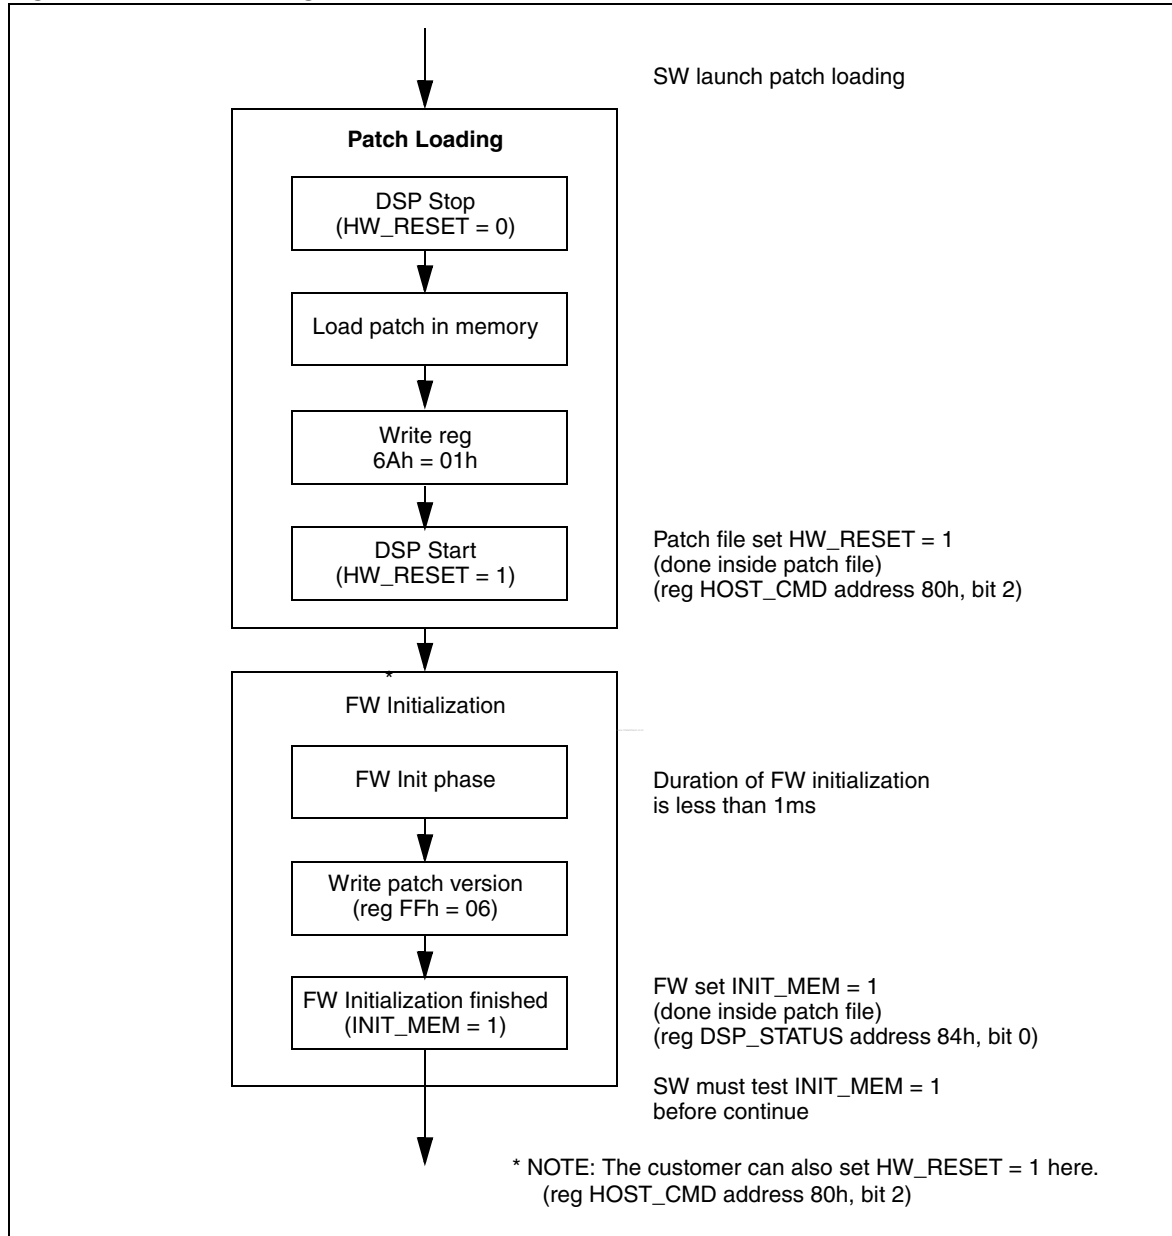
SW launch patch loading

Patch Loading

DSP Stop
(HW_RESET = 0)

Load patch in memory

Write reg
6Ah = 01h

DSP Start
(HW_RESET = 1)

Patch file set HW_RESET = 1
(done inside patch file)
(reg HOST_CMD address 80h, bit 2)

*

FW Initialization

FW Init phase

Duration of FW initialization
is less than 1ms

Write patch version
(reg FFh = 06)

FW Initialization finished
(INIT_MEM = 1)

FW set INIT_MEM = 1
(done inside patch file)
(reg DSP_STATUS address 84h, bit 0)

SW must test INIT_MEM = 1
before continue

* NOTE: The customer can also set HW_RESET = 1 here.
(reg HOST_CMD address 80h, bit 2)